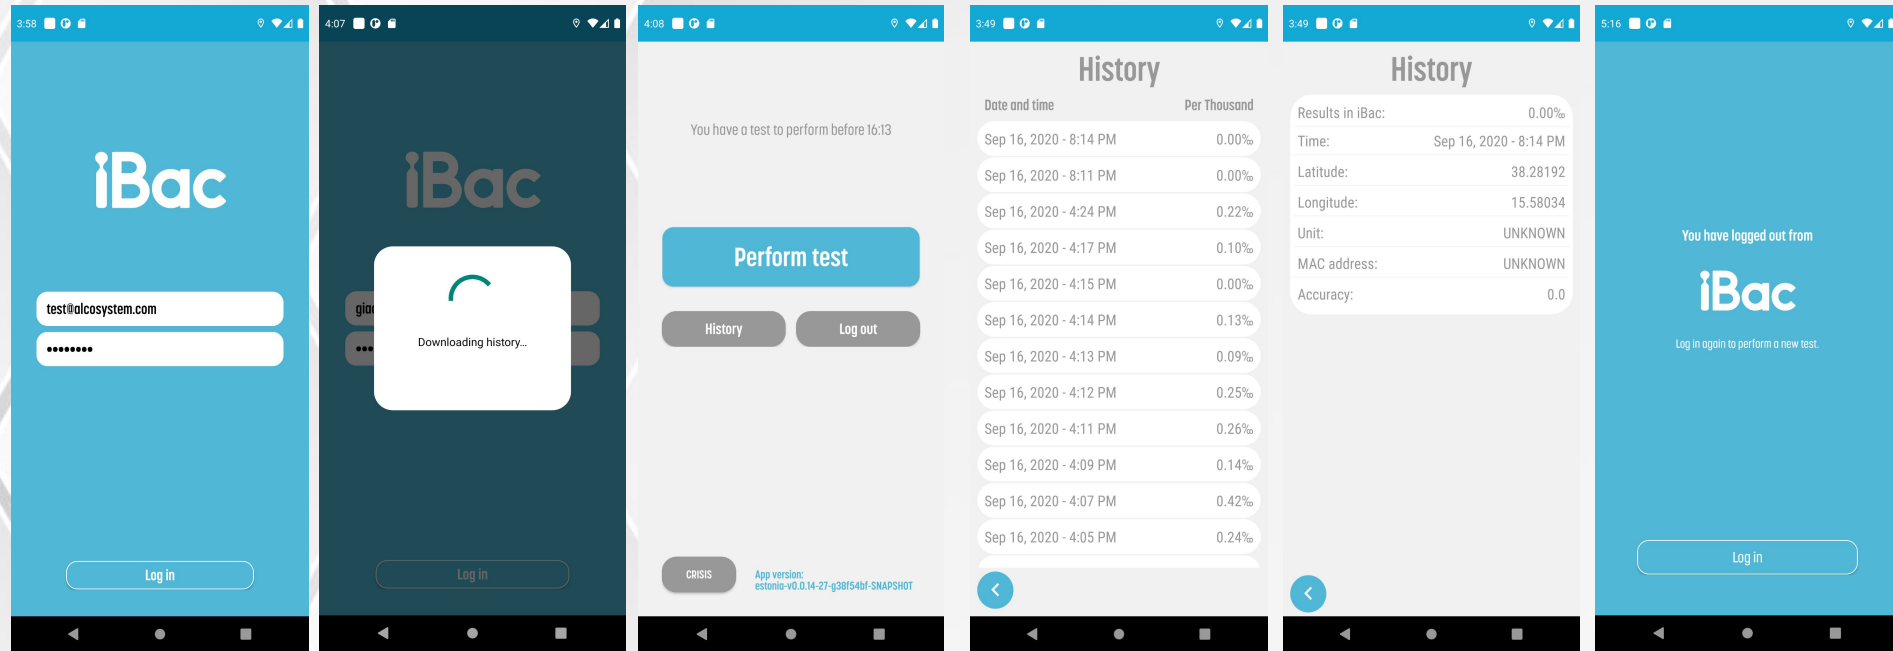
3:58

iBac

test@alcosystem.com

••••••••

Log in

4:07

iBac

gia

•••

Downloading history...

Log in

4:08

You have a test to perform before 16:13

Perform test

History

Log out

CRISIS

App version: estonia-v0.0.14-27-g38f54bf-SNAPSHOT

3:49

History

| Date and time | Per Thousand |
|---|---|
| Sep 16, 2020 - 8:14 PM | 0.00‰ |
| Sep 16, 2020 - 8:11 PM | 0.00‰ |
| Sep 16, 2020 - 4:24 PM | 0.22‰ |
| Sep 16, 2020 - 4:17 PM | 0.10‰ |
| Sep 16, 2020 - 4:15 PM | 0.00‰ |
| Sep 16, 2020 - 4:14 PM | 0.13‰ |
| Sep 16, 2020 - 4:13 PM | 0.09‰ |
| Sep 16, 2020 - 4:12 PM | 0.25‰ |
| Sep 16, 2020 - 4:11 PM | 0.26‰ |
| Sep 16, 2020 - 4:09 PM | 0.14‰ |
| Sep 16, 2020 - 4:07 PM | 0.42‰ |
| Sep 16, 2020 - 4:05 PM | 0.24‰ |

3:49

History

| | |
|---|---|
| Results in iBac: | 0.00‰ |
| Time: | Sep 16, 2020 - 8:14 PM |
| Latitude: | 38.28192 |
| Longitude: | 15.58034 |
| Unit: | UNKNOWN |
| MAC address: | UNKNOWN |
| Accuracy: | 0.0 |

5:16

You have logged out from

iBac

Log in again to perform a new test.

Log in